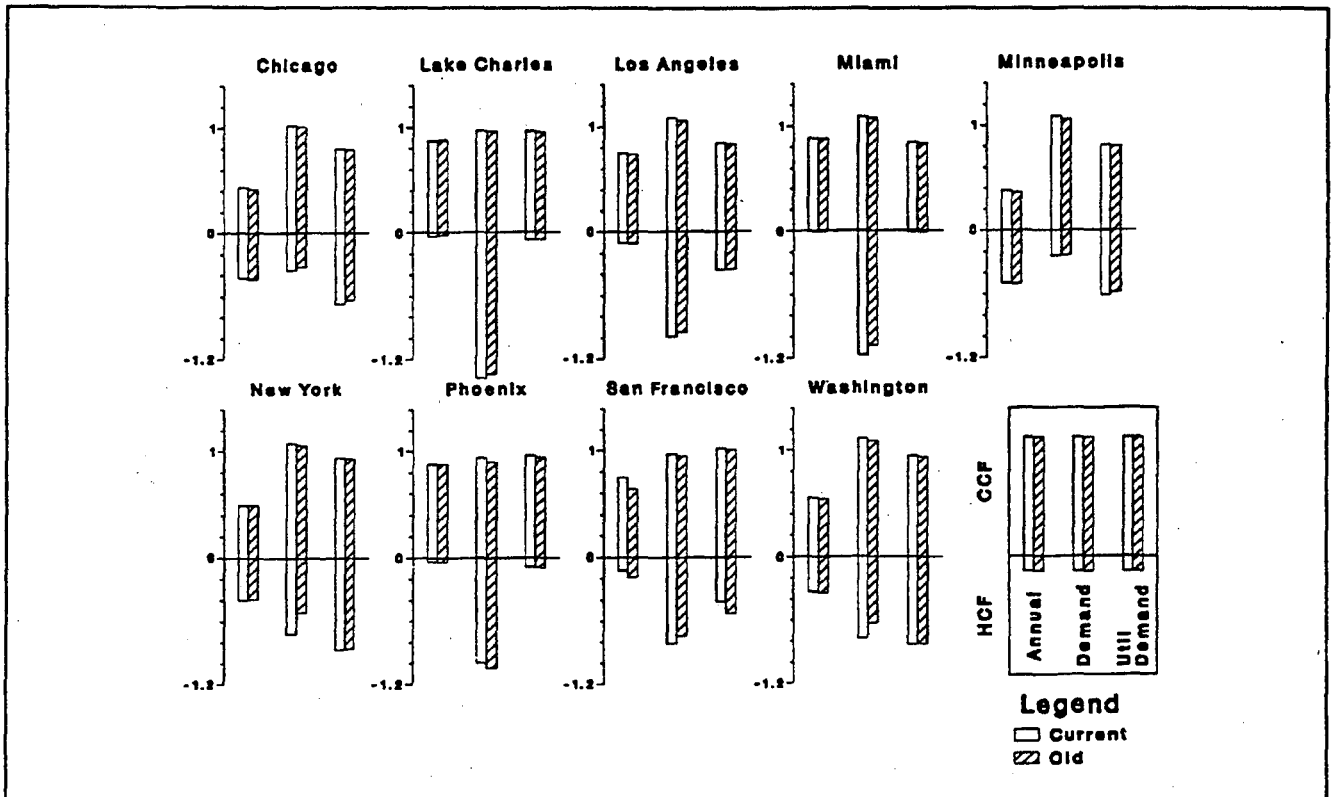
Chicago
1
0
-1.2

Lake Charles
1
0
-1.2

Los Angeles
1
0
-1.2

Miami
1
0
-1.2

Minneapolis
1
0
-1.2

New York
1
0
-1.2

Phoenix
1
0
-1.2

San Francisco
1
0
-1.2

Washington
1
0
-1.2

CCF
HCF
Annual
Demand
Util Demand

Legend
Current
Old